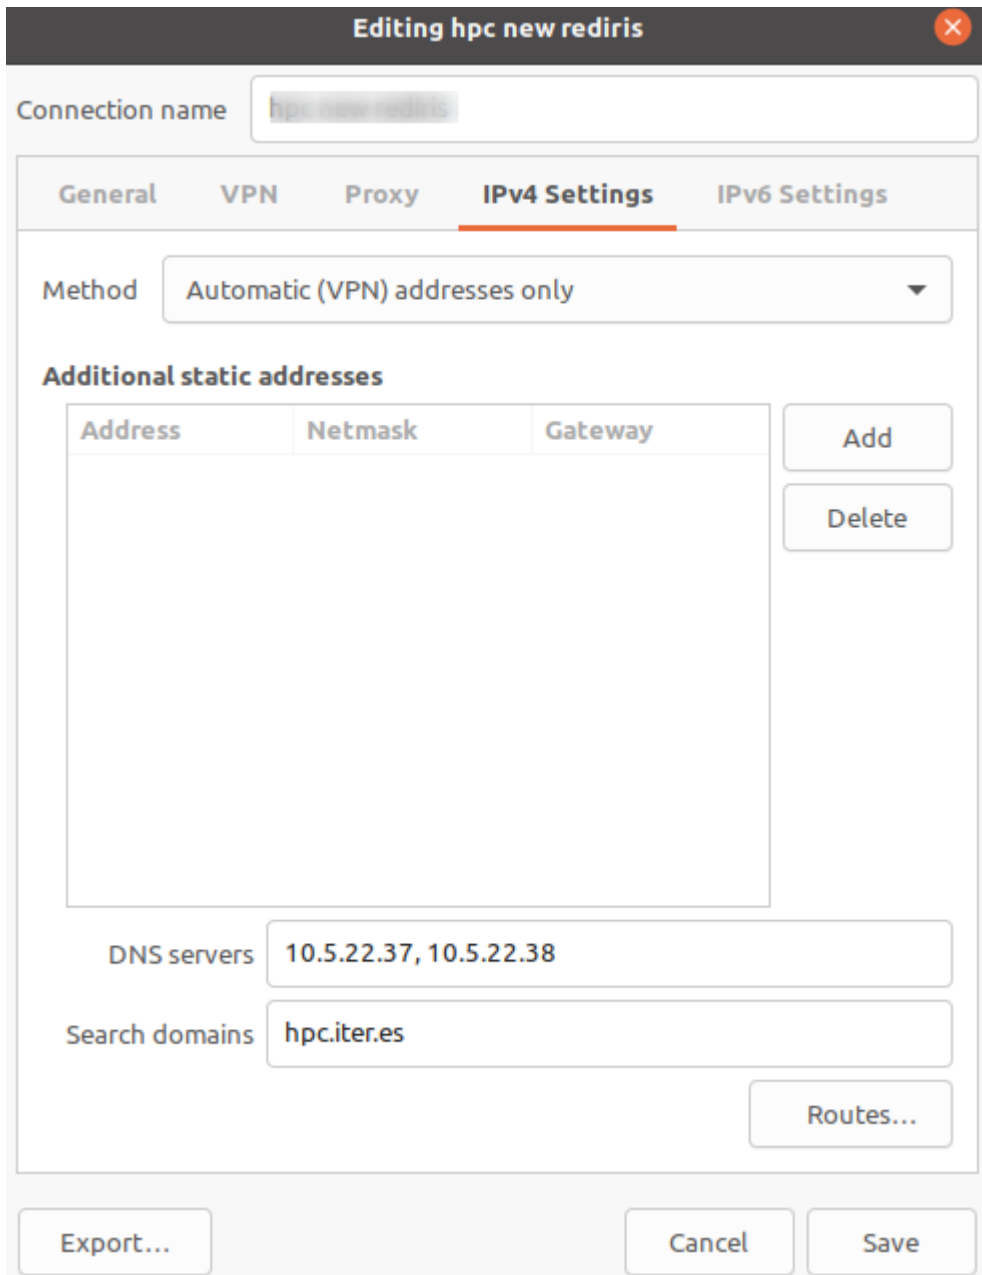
Editing hpc new rediris

Connection name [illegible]

General VPN Proxy IPv4 Settings IPv6 Settings

Method Automatic (VPN) addresses only

Additional static addresses

| Address | Netmask | Gateway |
|---|---|---|

Add

Delete

DNS servers 10.5.22.37, 10.5.22.38

Search domains hpc.iter.es

Routes…

Export…

Cancel

Save